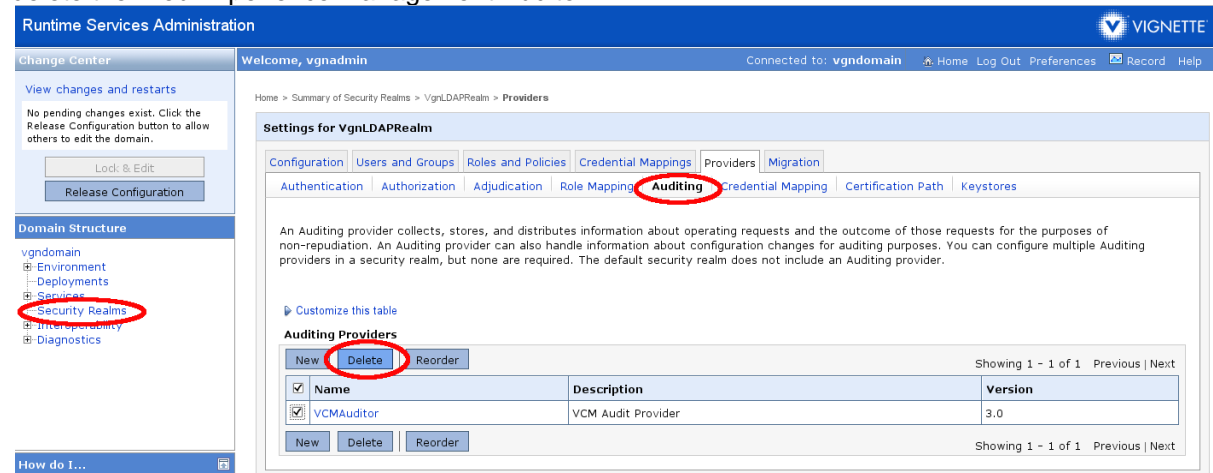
Runtime Services Administration

VIGNETTE

Change Center

View changes and restarts

No pending changes exist. Click the Release Configuration button to allow others to edit the domain.

Lock & Edit

Release Configuration

Domain Structure

vgndomain
Environment
Deployments
Services
Security Realms
Interoperability
Diagnostics

How do I...

Welcome, vgnadmin

Connected to: vgndomain

Home Log Out Preferences Record Help

Home > Summary of Security Realms > VgnLDAPRealm > Providers

Settings for VgnLDAPRealm

Configuration | Users and Groups | Roles and Policies | Credential Mappings | Providers | Migration

Authentication | Authorization | Adjudication | Role Mapping | Auditing | Credential Mapping | Certification Path | Keystores

An Auditing provider collects, stores, and distributes information about operating requests and the outcome of those requests for the purposes of non-repudiation. An Auditing provider can also handle information about configuration changes for auditing purposes. You can configure multiple Auditing providers in a security realm, but none are required. The default security realm does not include an Auditing provider.

Customize this table

Auditing Providers

New | Delete | Reorder

Showing 1 - 1 of 1 Previous | Next

| ☑ | Name | Description | Version |
|---|---|---|---|
| ☑ | VCMAuditor | VCM Audit Provider | 3.0 |

New | Delete | Reorder

Showing 1 - 1 of 1 Previous | Next